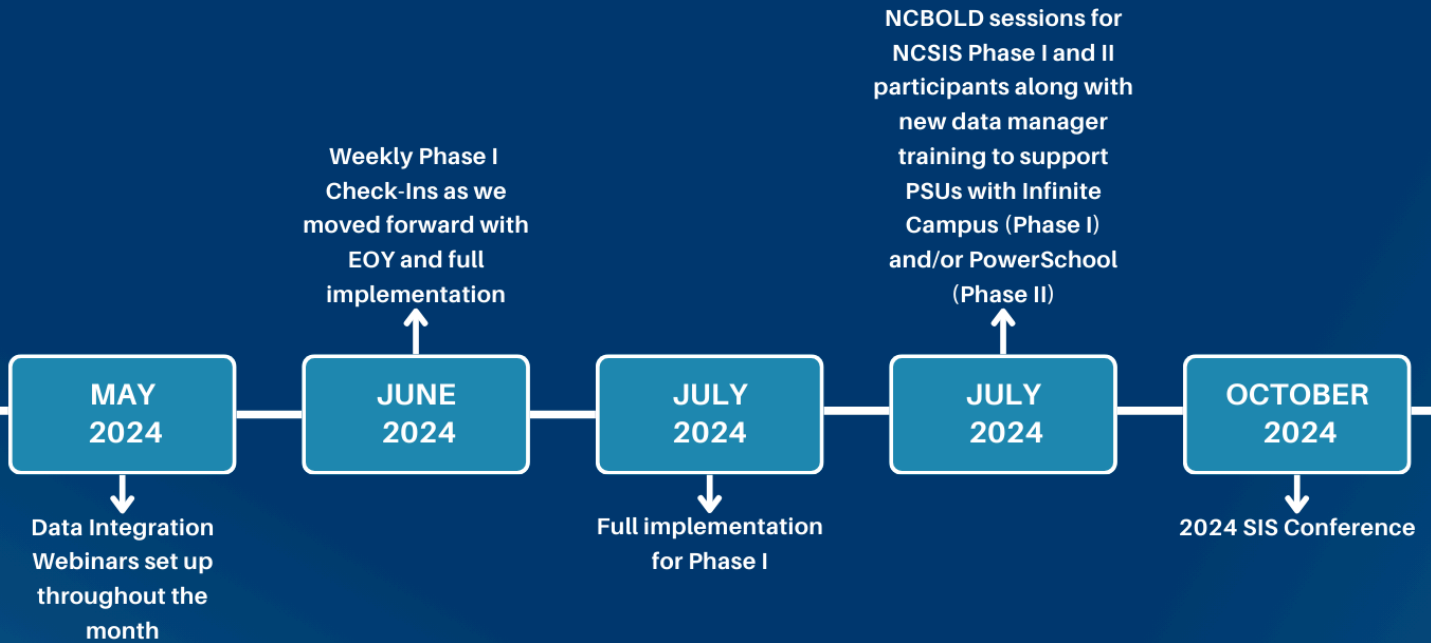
MAY 2024

Data Integration Webinars set up throughout the month

Weekly Phase I Check-Ins as we moved forward with EOY and full implementation

JUNE 2024

JULY 2024

Full implementation for Phase I

NCBOLD sessions for NCSIS Phase I and II participants along with new data manager training to support PSUs with Infinite Campus (Phase I) and/or PowerSchool (Phase II)

JULY 2024

OCTOBER 2024

2024 SIS Conference